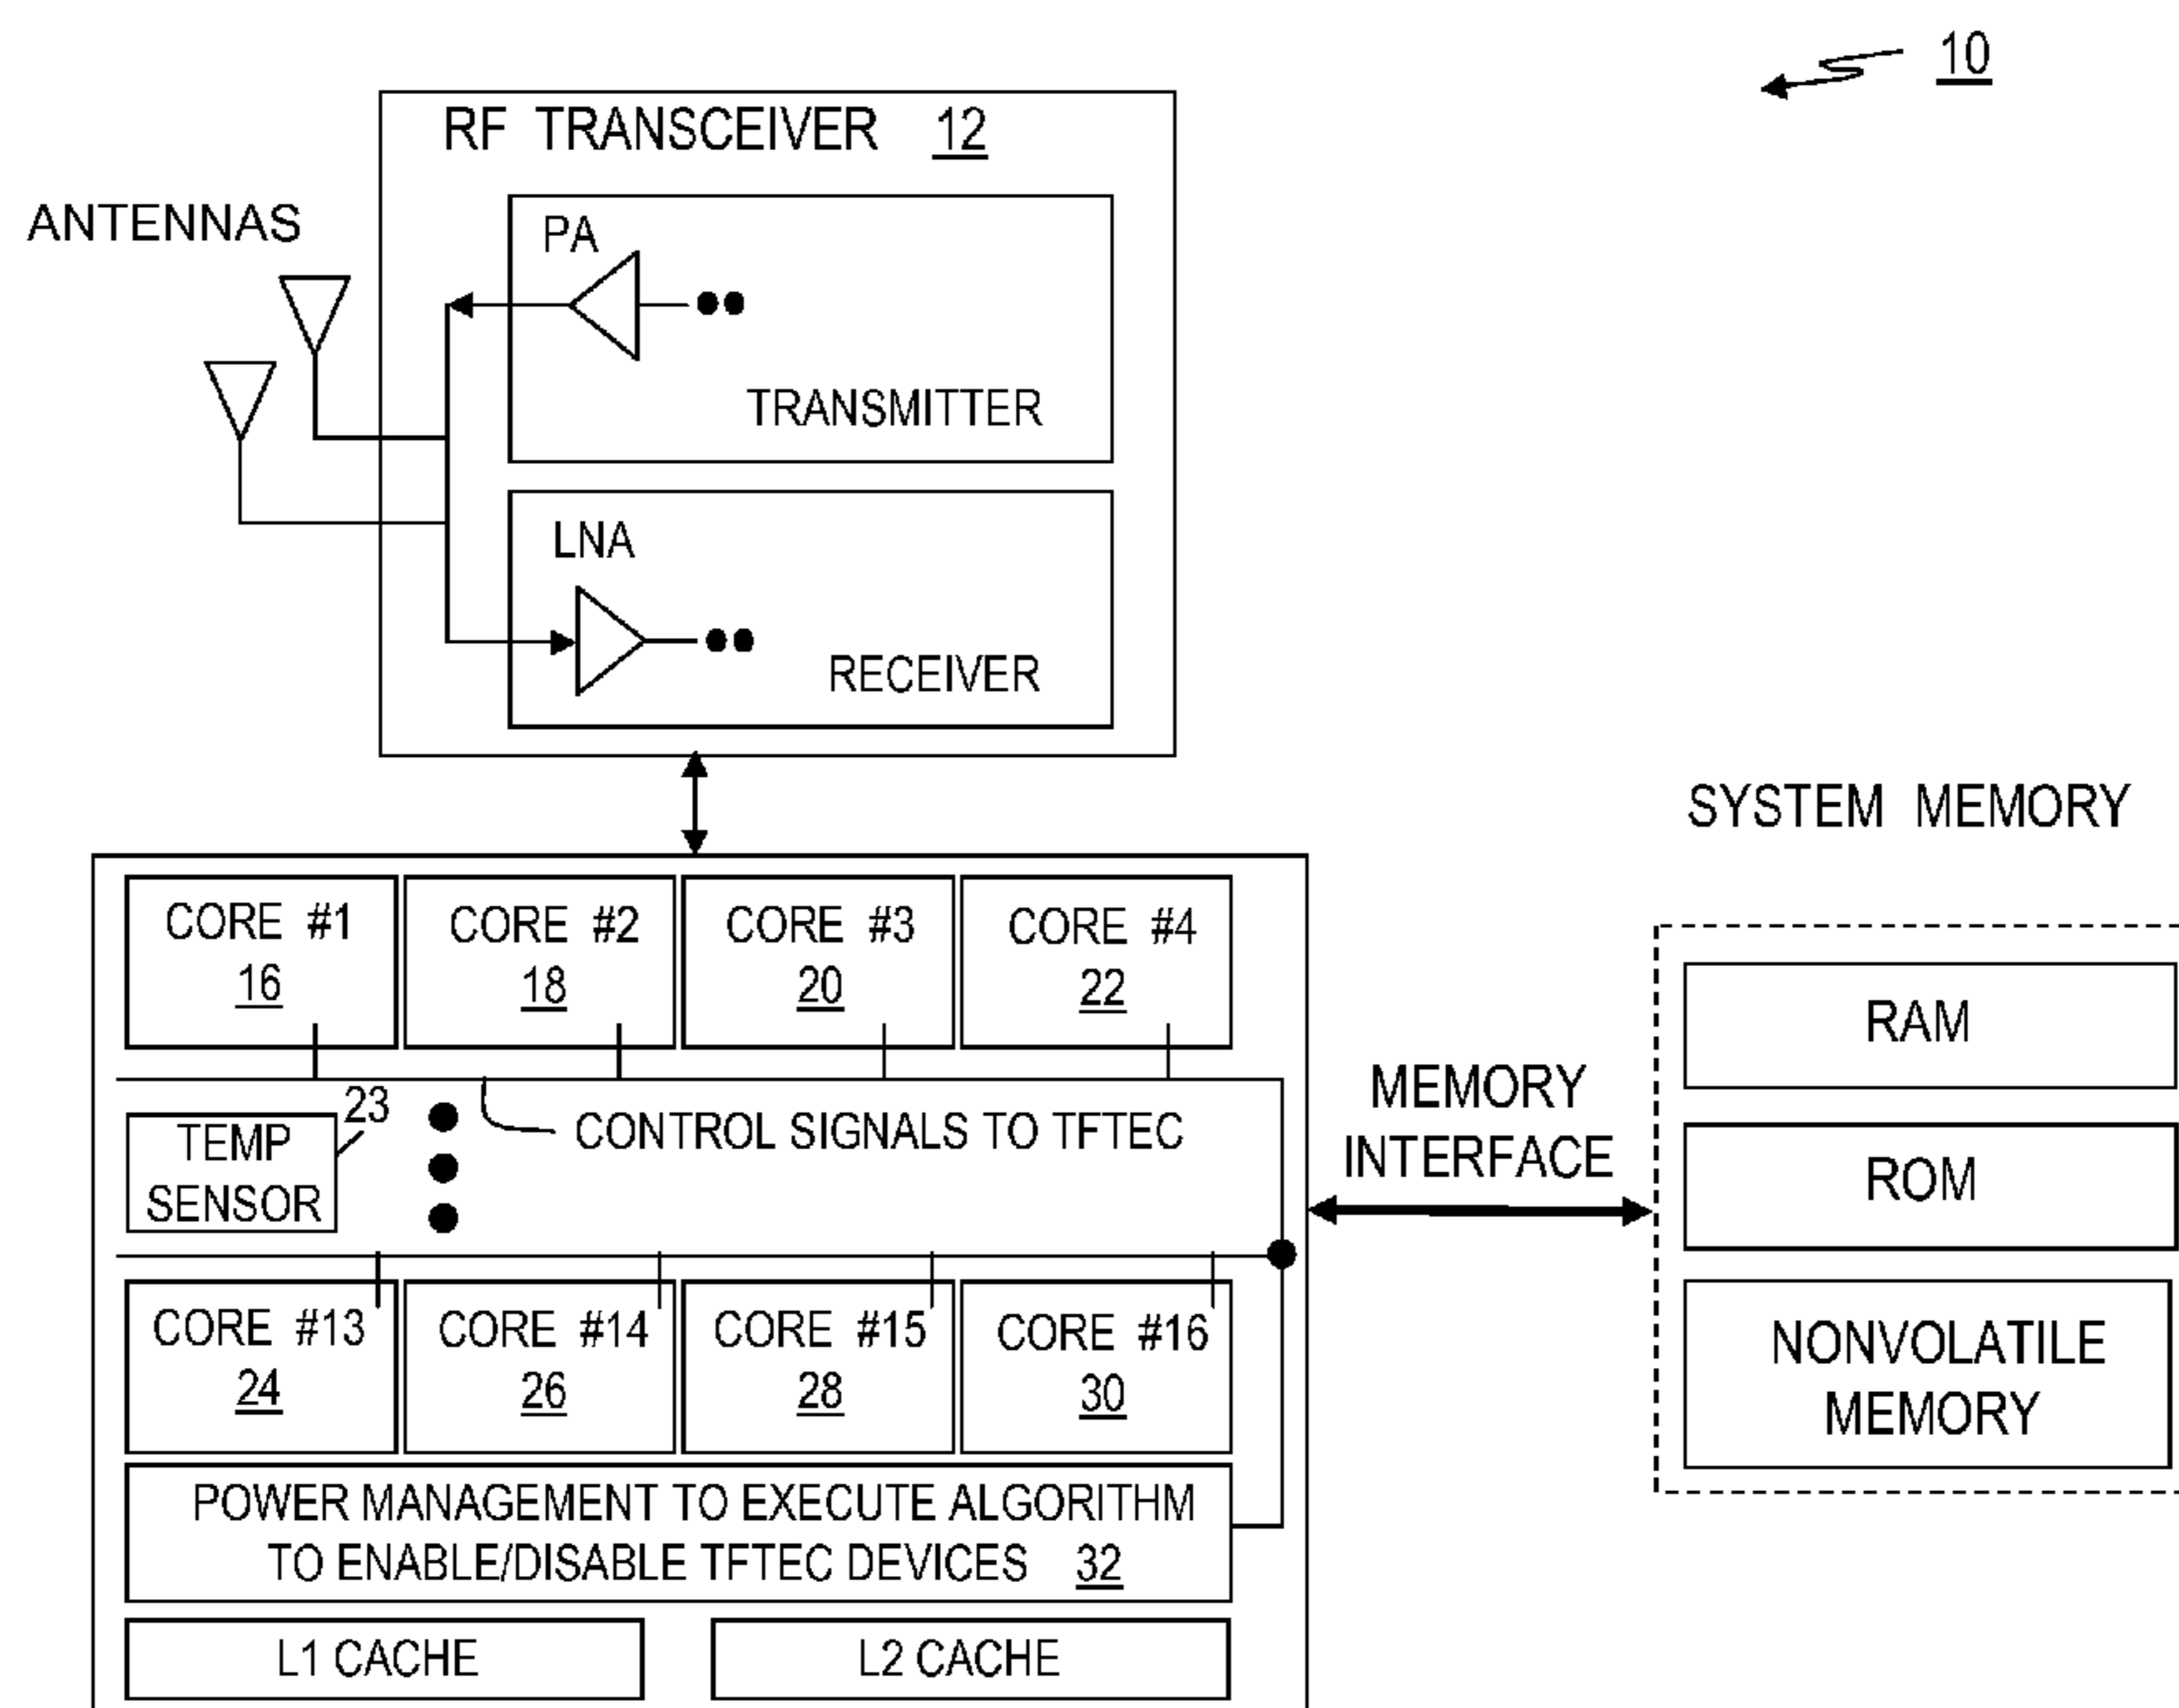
10

RF TRANSCEIVER 12

ANTENNAS

PA

TRANSMITTER

LNA

RECEIVER

SYSTEM MEMORY

CORE #1 16

CORE #2 18

CORE #3 20

CORE #4 22

23

TEMP SENSOR

CONTROL SIGNALS TO TFTEC

MEMORY INTERFACE

RAM

ROM

NONVOLATILE MEMORY

CORE #13 24

CORE #14 26

CORE #15 28

CORE #16 30

POWER MANAGEMENT TO EXECUTE ALGORITHM TO ENABLE/DISABLE TFTEC DEVICES 32

L1 CACHE

L2 CACHE